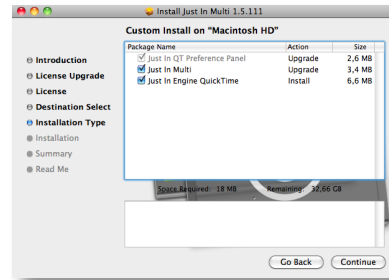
Install Just In Multi 1.5.111

Custom Install on "Macintosh HD"

Introduction
License Upgrade
License
Destination Select
Installation Type
Installation
Summary
Read Me

| Package Name | Action | Size |
|---|---|---|
| Just In QT Preference Panel | Upgrade | 2,6 MB |
| Just In Multi | Upgrade | 3,4 MB |
| Just In Engine QuickTime | Install | 6,6 MB |

Space Required: 18 MB Remaining: 32,66 GB

Go Back Continue